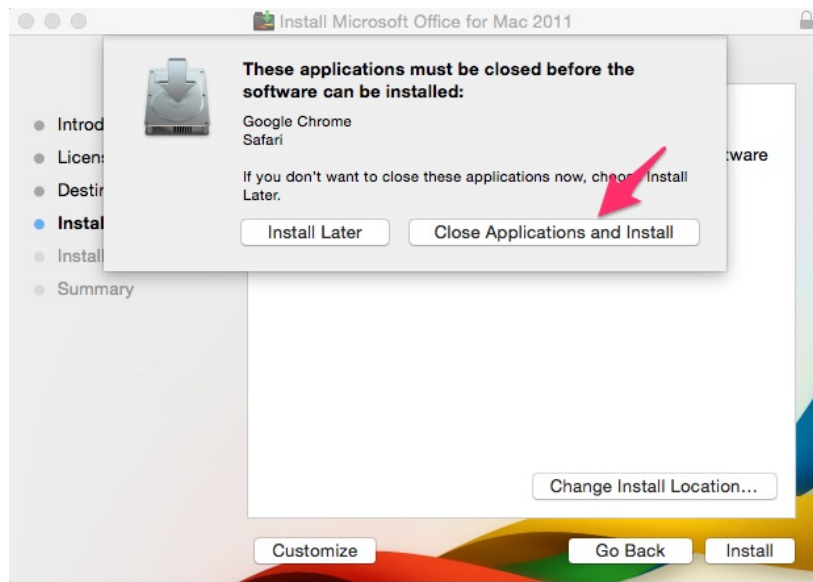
Install Microsoft Office for Mac 2011

These applications must be closed before the software can be installed:

Google Chrome
Safari

If you don't want to close these applications now, choo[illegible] Install Later.

Install Later

Close Applications and Install

Introd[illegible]
Licen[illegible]
Destir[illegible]
Instal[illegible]
Install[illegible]
Summary

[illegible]tware

Change Install Location...

Customize

Go Back

Install